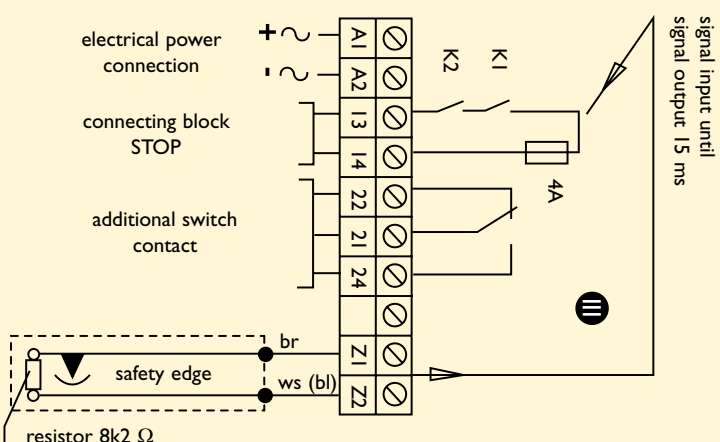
electrical power connection

$+\sim$

$-\sim$

A1

A2

connecting block STOP

I3

I4

additional switch contact

22

21

24

Z1

Z2

K2

K1

4A

signal input until signal output 15 ms

br

ws (bl)

safety edge

resistor 8k2 $\Omega$